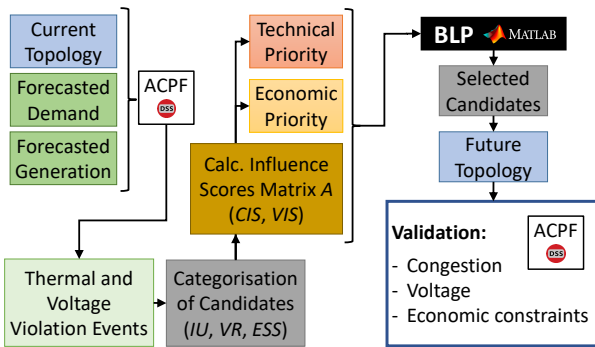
Current Topology

Forecasted Demand

Forecasted Generation

ACPF
DSS

Technical Priority

Economic Priority

Calc. Influence Scores Matrix *A* (*CIS*, *VIS*)

BLP MATLAB

Selected Candidates

Future Topology

Thermal and Voltage Violation Events

Categorisation of Candidates (*IU*, *VR*, *ESS*)

Validation:
- Congestion
- Voltage
- Economic constraints

ACPF
DSS